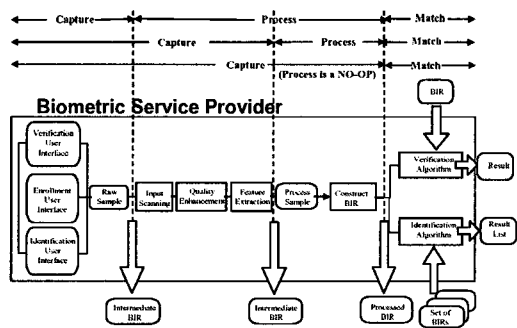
Capture
Process
Match
Capture
Process
Match
Capture
(Process is a NO-OP)
Match

Biometric Service Provider

BIR

Verification User Interface

Enrollment User Interface

Identification User Interface

Raw Sample

Input Scanning

Quality Enhancement

Feature Extraction

Process Sample

Construct BIR

Verification Algorithm

Result

Identification Algorithm

Result List

Intermediate BIR

Intermediate BIR

Processed BIR

Set of BIRs